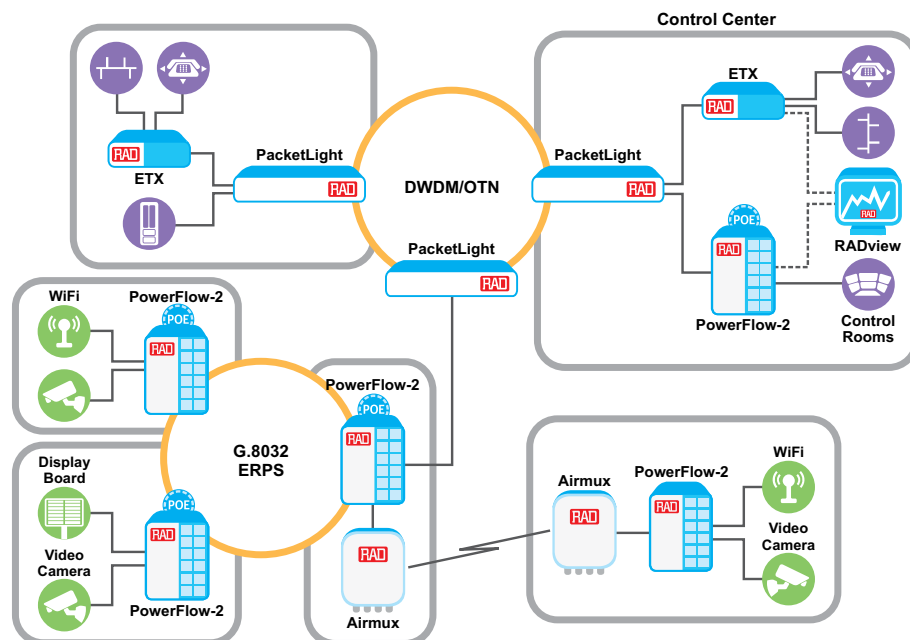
Control Center

RAD

ETX

PacketLight

RAD

DWDM/OTN

PacketLight

RAD

ETX

RAD

POE

RAD

RAD

RADview

PacketLight

RAD

PowerFlow-2

Control Rooms

WiFi

PowerFlow-2

POE

RAD

PowerFlow-2

POE

RAD

G.8032 ERPS

Display Board

Video Camera

POE

RAD

PowerFlow-2

RAD

Airmux

Airmux

RAD

PowerFlow-2

RAD

WiFi

Video Camera